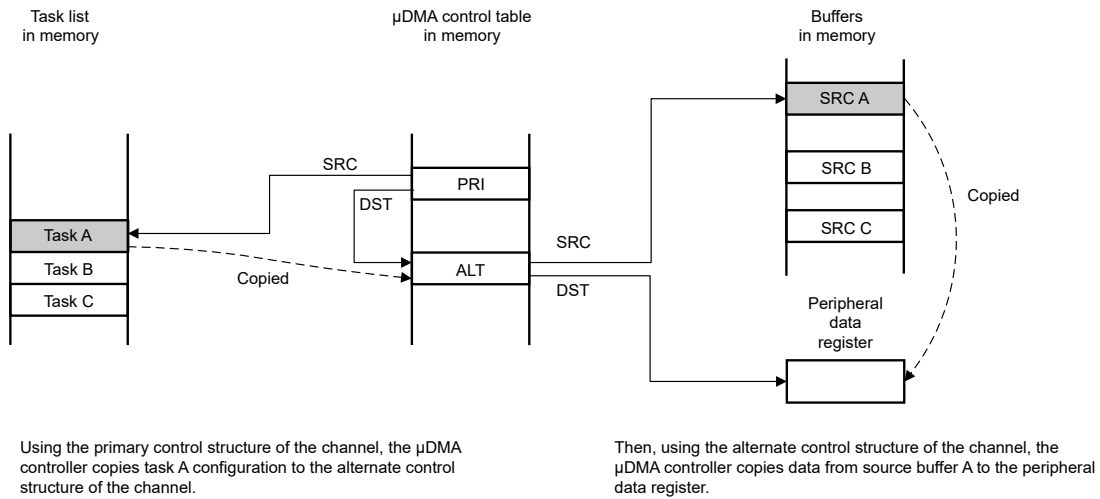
Task list in memory

µDMA control table in memory

Buffers in memory

SRC

PRI

DST

Task A

Task B

Task C

Copied

ALT

SRC

DST

SRC A

SRC B

SRC C

Copied

Peripheral data register

Using the primary control structure of the channel, the µDMA controller copies task A configuration to the alternate control structure of the channel.

Then, using the alternate control structure of the channel, the µDMA controller copies data from source buffer A to the peripheral data register.